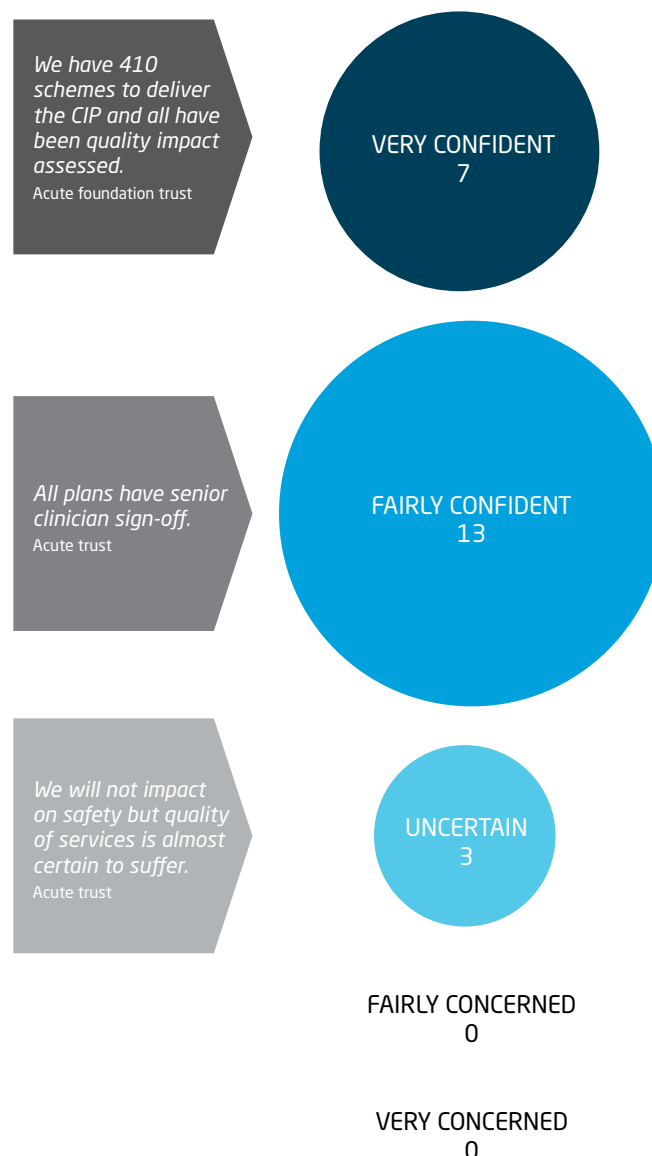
We have 410 schemes to deliver the CIP and all have been quality impact assessed.
Acute foundation trust

VERY CONFIDENT
7

All plans have senior clinician sign-off.
Acute trust

FAIRLY CONFIDENT
13

We will not impact on safety but quality of services is almost certain to suffer.
Acute trust

UNCERTAIN
3

FAIRLY CONCERNED
0

VERY CONCERNED
0